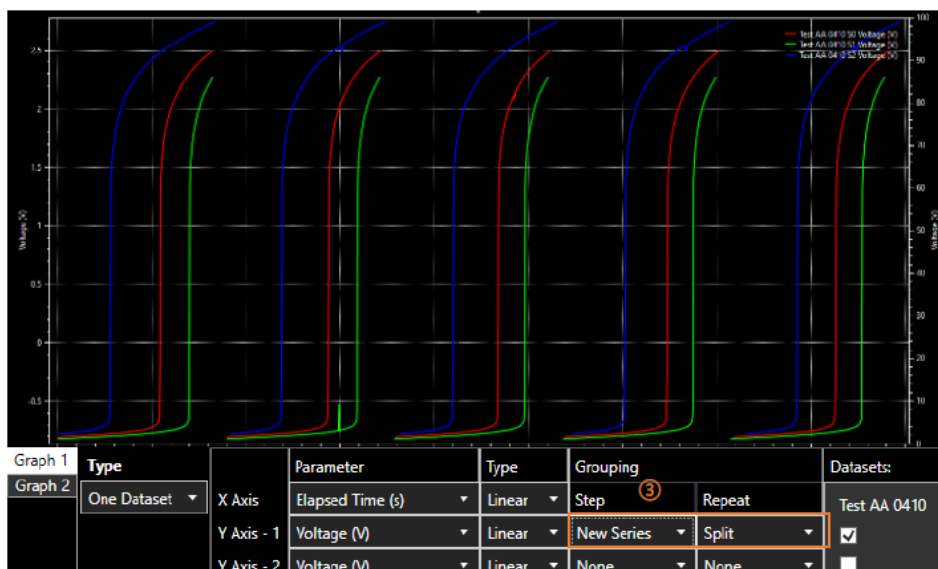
2.5
2
1.5
1
0.5
0
-0.5
Voltage (V)
100
90
80
70
60
50
40
30
20
10
0
Voltage (V)
Test AA 0410 S0 Voltage (V)
Test AA 0410 S1 Voltage (V)
Test AA 0410 S2 Voltage (V)

Graph 1
Graph 2
Type
One Dataset
X Axis
Y Axis - 1
Y Axis - 2
Parameter
Elapsed Time (s)
Voltage (V)
Voltage (V)
Type
Linear
Linear
Linear
Grouping
③
Step
New Series
None
Repeat
Split
None
Datasets:
Test AA 0410